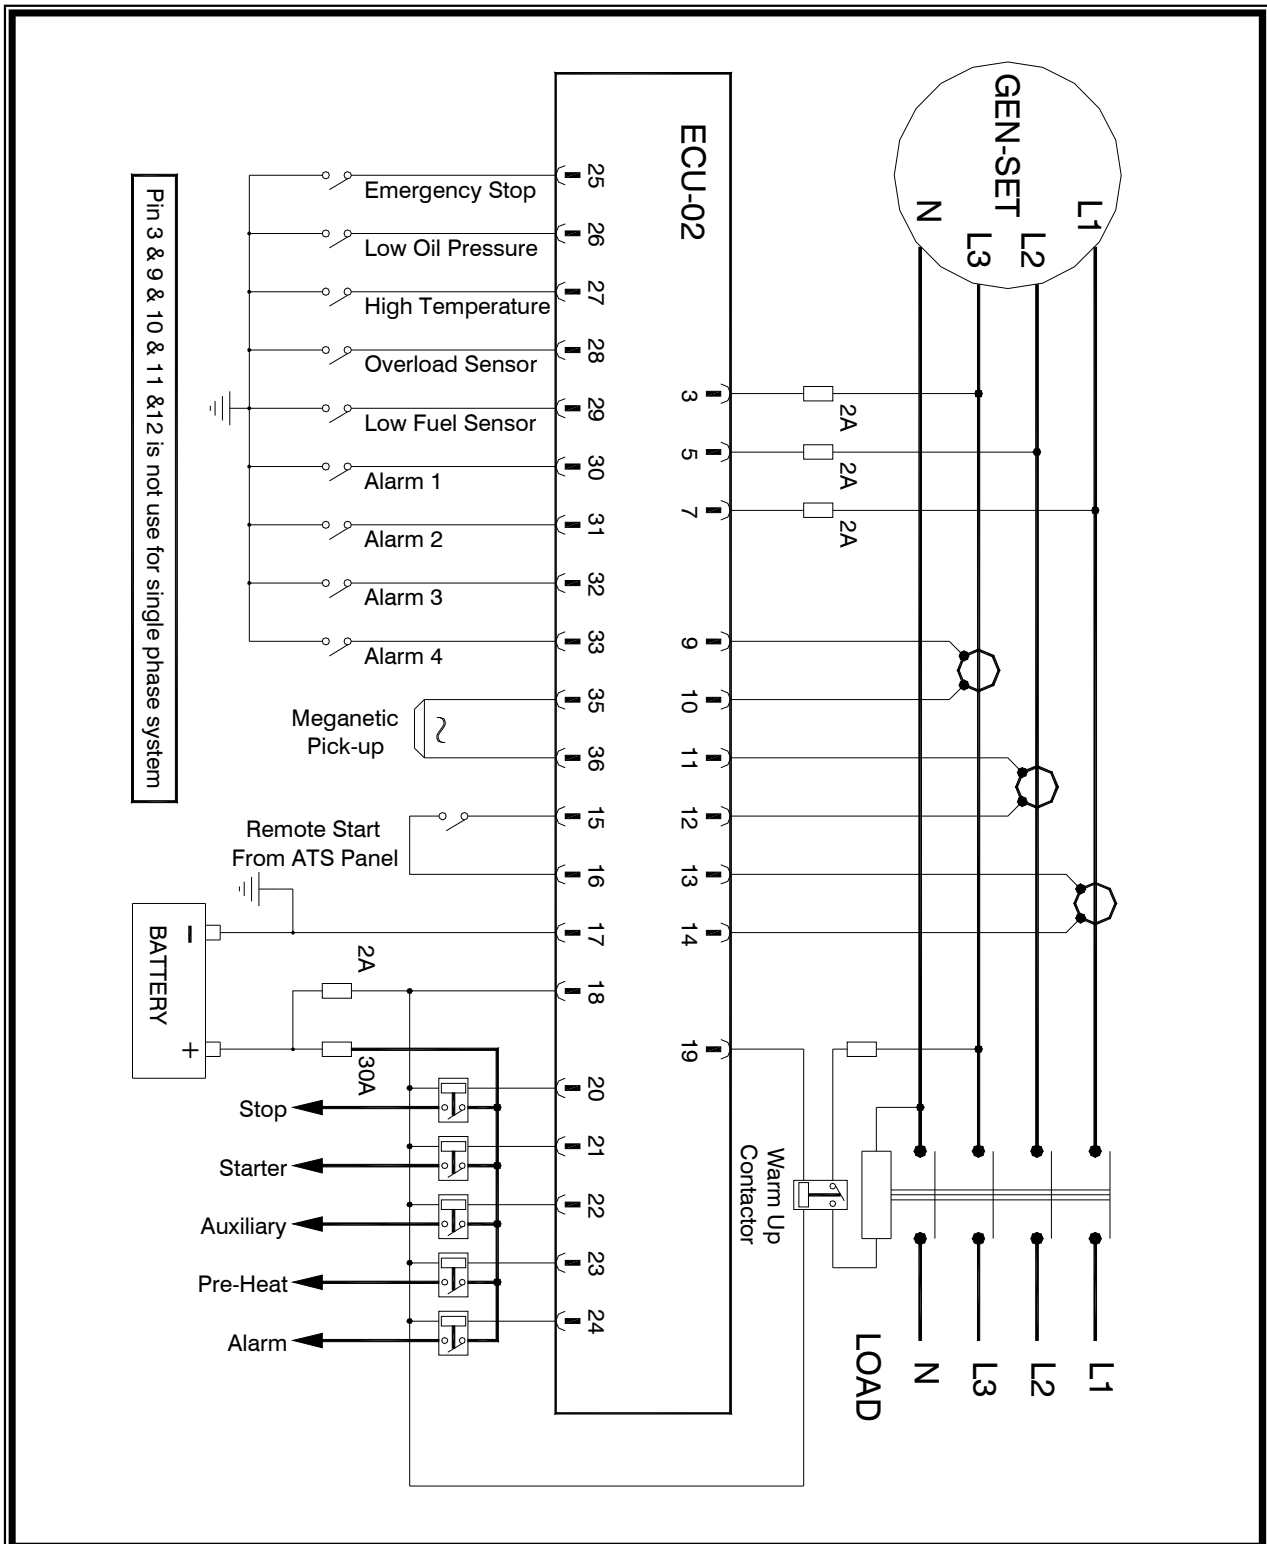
GEN-SET
L1
L2
L3
N

ECU-02

Pin 3 & 9 & 10 & 11 &12 is not use for single phase system

25 Emergency Stop
26 Low Oil Pressure
27 High Temperature
28 Overload Sensor
29 Low Fuel Sensor
30 Alarm 1
31 Alarm 2
32 Alarm 3
33 Alarm 4
35
36
Meganetic Pick-up
15
16
Remote Start From ATS Panel
17
18
20
21
22
23
24

3 2A
5 2A
7 2A
9
10
11
12
13
14
19

BATTERY
−
+
2A
30A

Stop
Starter
Auxiliary
Pre-Heat
Alarm

Warm Up Contactor

LOAD
L1
L2
L3
N